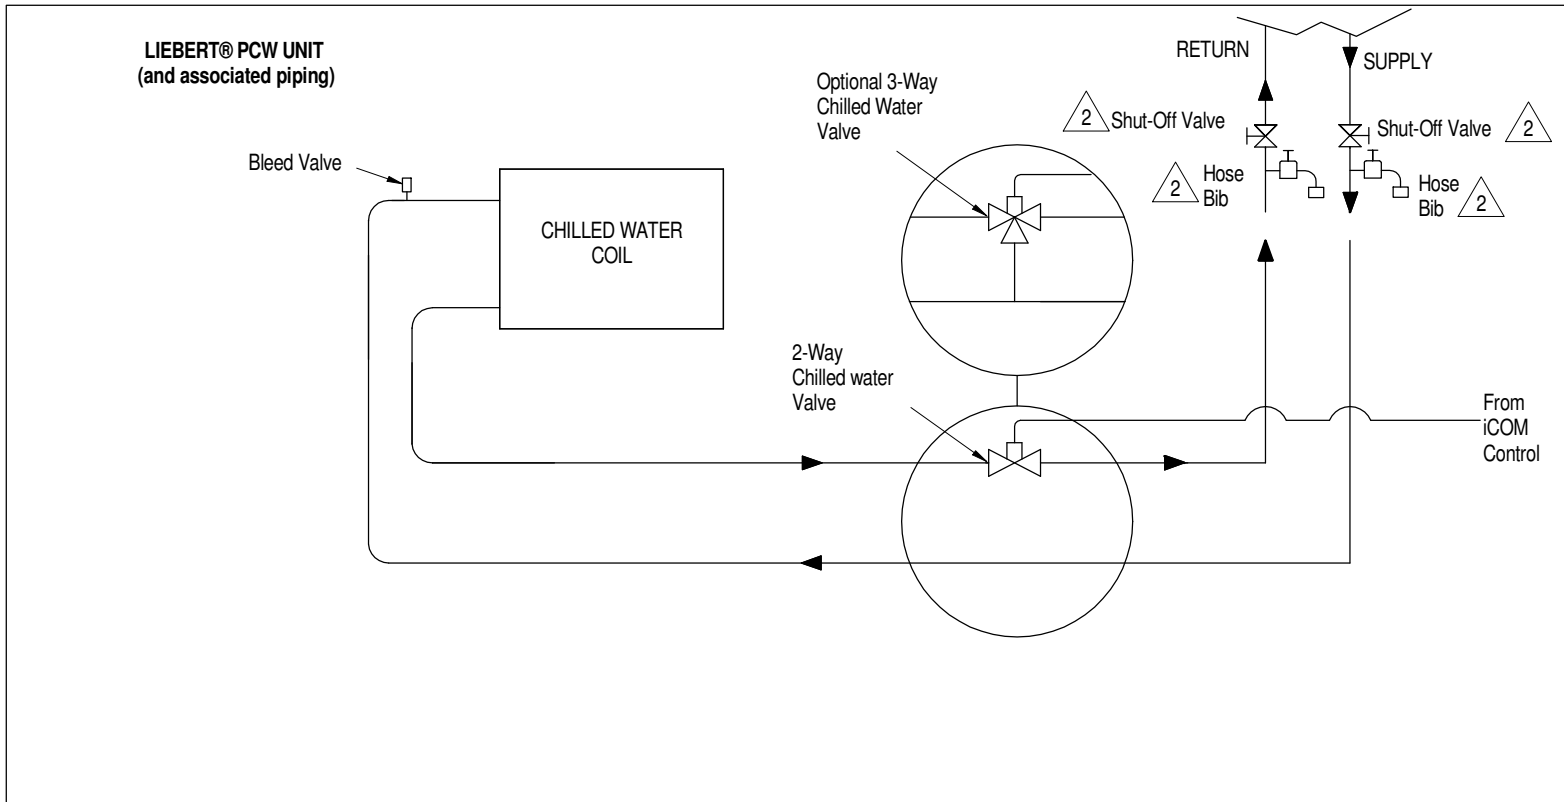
LIEBERT® PCW UNIT
(and associated piping)

RETURN

SUPPLY

Optional 3-Way Chilled Water Valve

2 Shut-Off Valve

Shut-Off Valve 2

Bleed Valve

2 Hose Bib

Hose Bib 2

CHILLED WATER COIL

2-Way Chilled water Valve

From iCOM Control